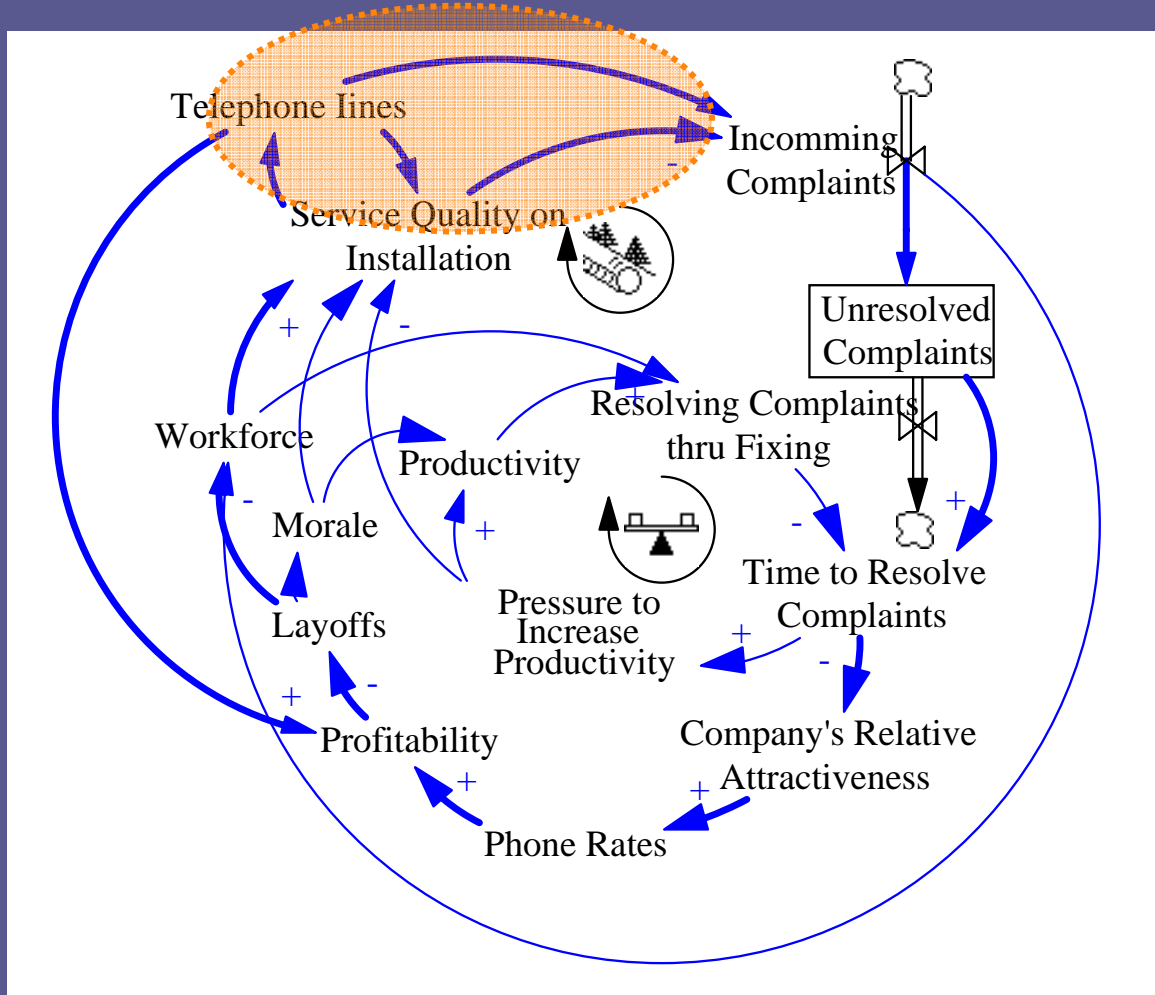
Telephone lines

Incomming Complaints

-

Service Quality on Installation

Unresolved Complaints

+

-

+

Resolving Complaints thru Fixing

Workforce

Productivity

-

Morale

+

-

+

Time to Resolve Complaints

Pressure to Increase Productivity

+

Layoffs

-

+

-

Profitability

Company's Relative Attractiveness

+

+

Phone Rates